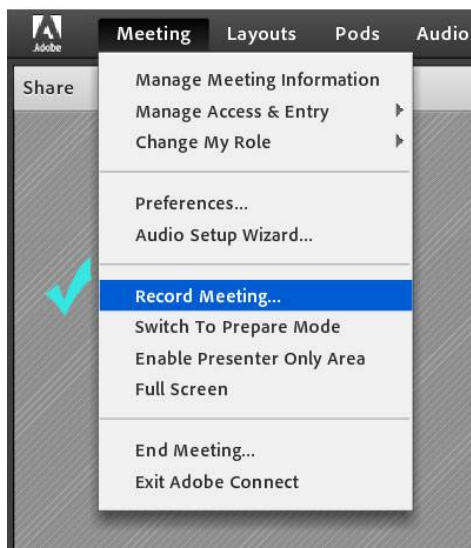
Adobe

Meeting Layouts Pods Audio

Share

Manage Meeting Information
Manage Access & Entry
Change My Role

Preferences...
Audio Setup Wizard...

Record Meeting...
Switch To Prepare Mode
Enable Presenter Only Area
Full Screen

End Meeting...
Exit Adobe Connect